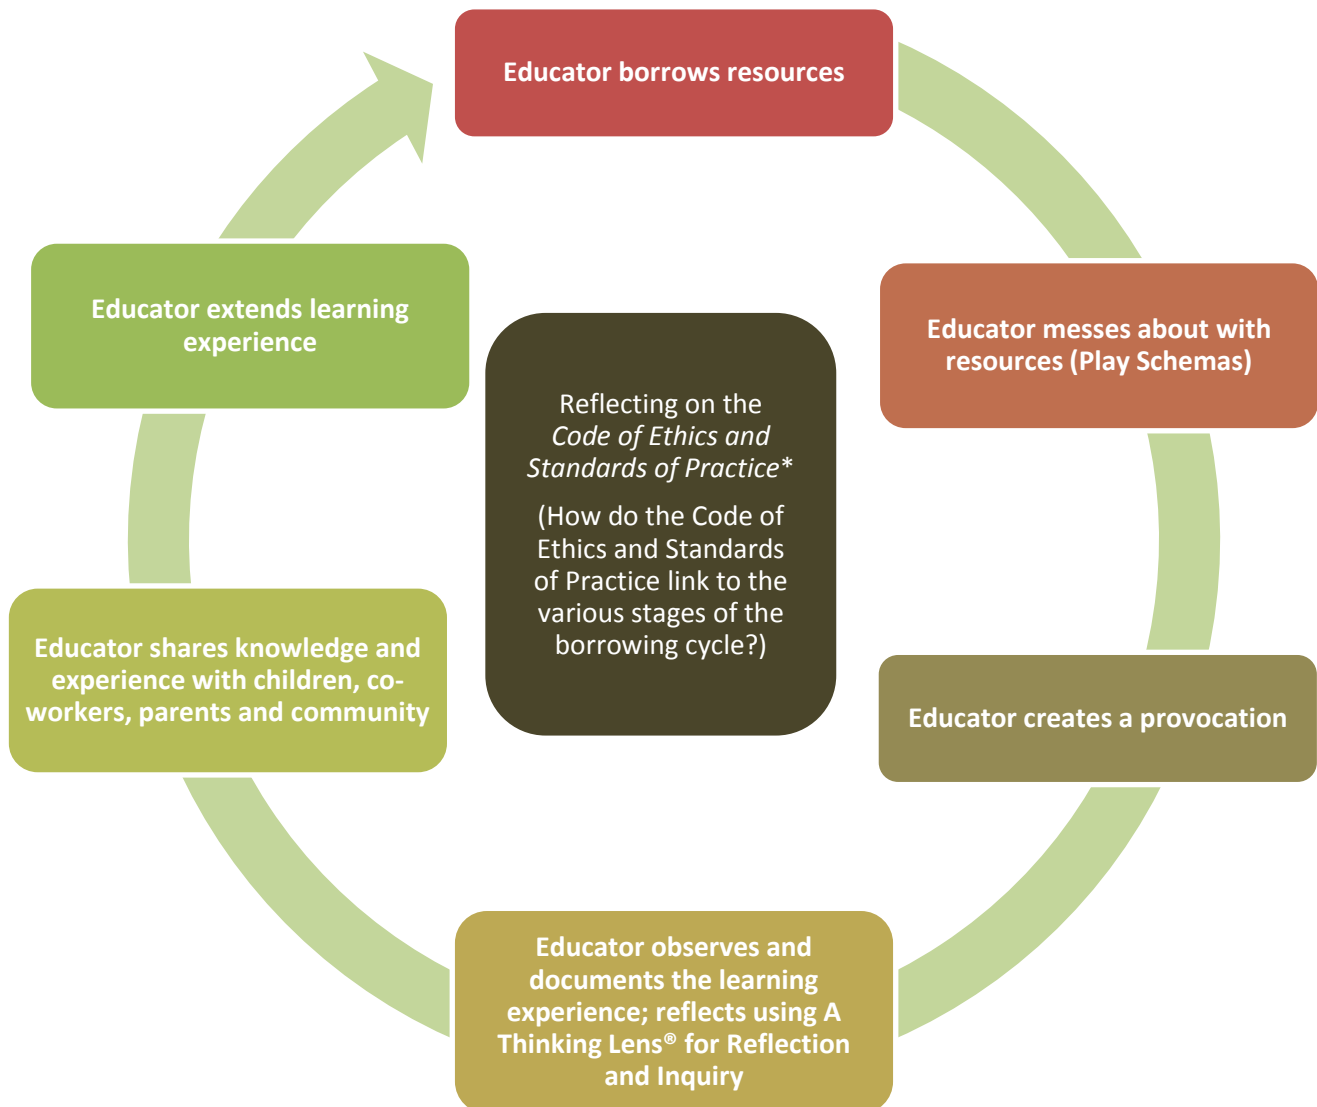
Educator borrows resources

Educator messes about with resources (Play Schemas)

Educator creates a provocation

Educator observes and documents the learning experience; reflects using A Thinking Lens® for Reflection and Inquiry

Educator shares knowledge and experience with children, co-workers, parents and community

Educator extends learning experience

Reflecting on the *Code of Ethics and Standards of Practice*\*

(How do the Code of Ethics and Standards of Practice link to the various stages of the borrowing cycle?)